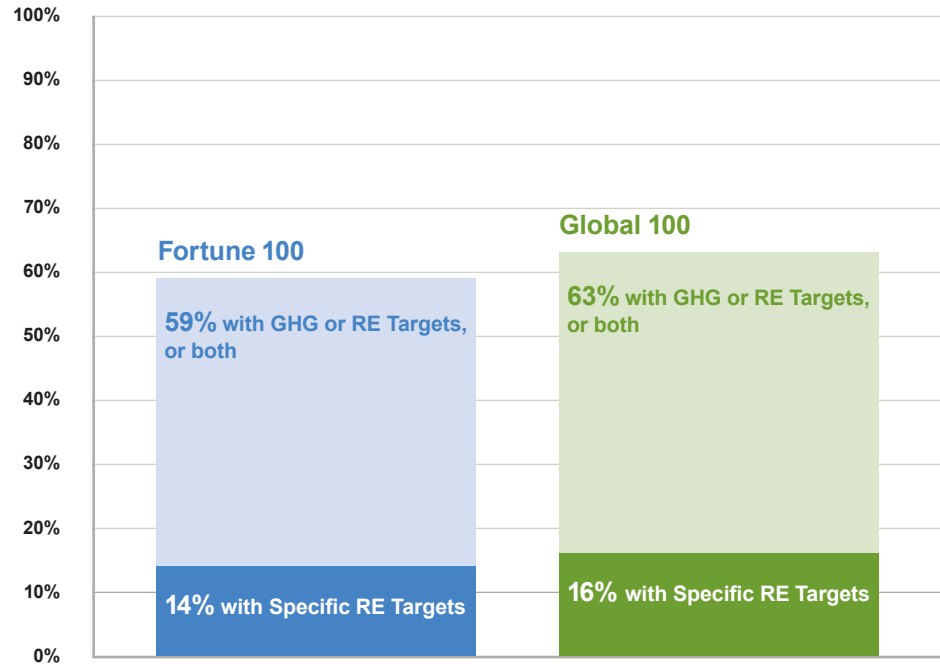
100%
90%
80%
70%
60%
50%
40%
30%
20%
10%
0%

Fortune 100

59% with GHG or RE Targets, or both

14% with Specific RE Targets

Global 100

63% with GHG or RE Targets, or both

16% with Specific RE Targets